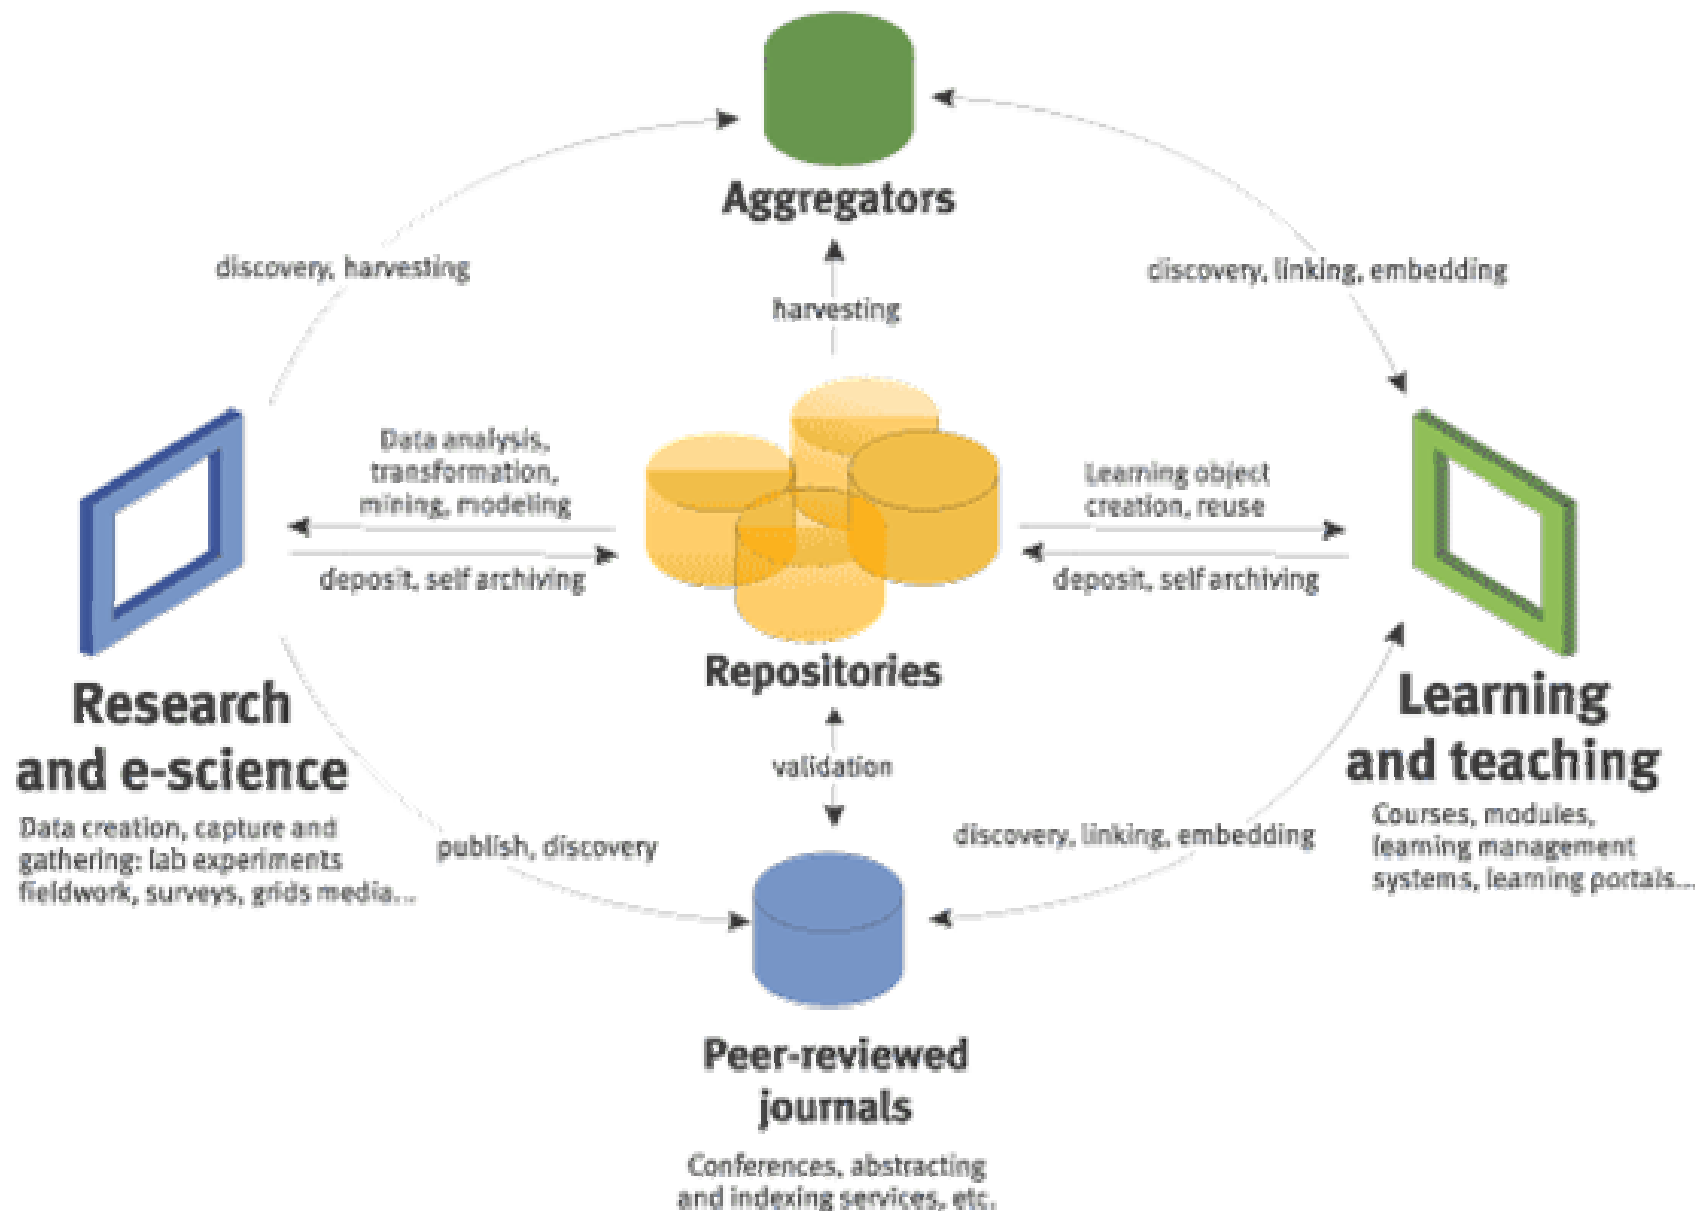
Aggregators

discovery, harvesting

harvesting

discovery, linking, embedding

Data analysis, transformation, mining, modeling

deposit, self archiving

Learning object creation, reuse

deposit, self archiving

Repositories

Research and e-science

Data creation, capture and gathering: lab experiments fieldwork, surveys, grids media...

Learning and teaching

Courses, modules, learning management systems, learning portals...

validation

publish, discovery

discovery, linking, embedding

Peer-reviewed journals

Conferences, abstracting and indexing services, etc.